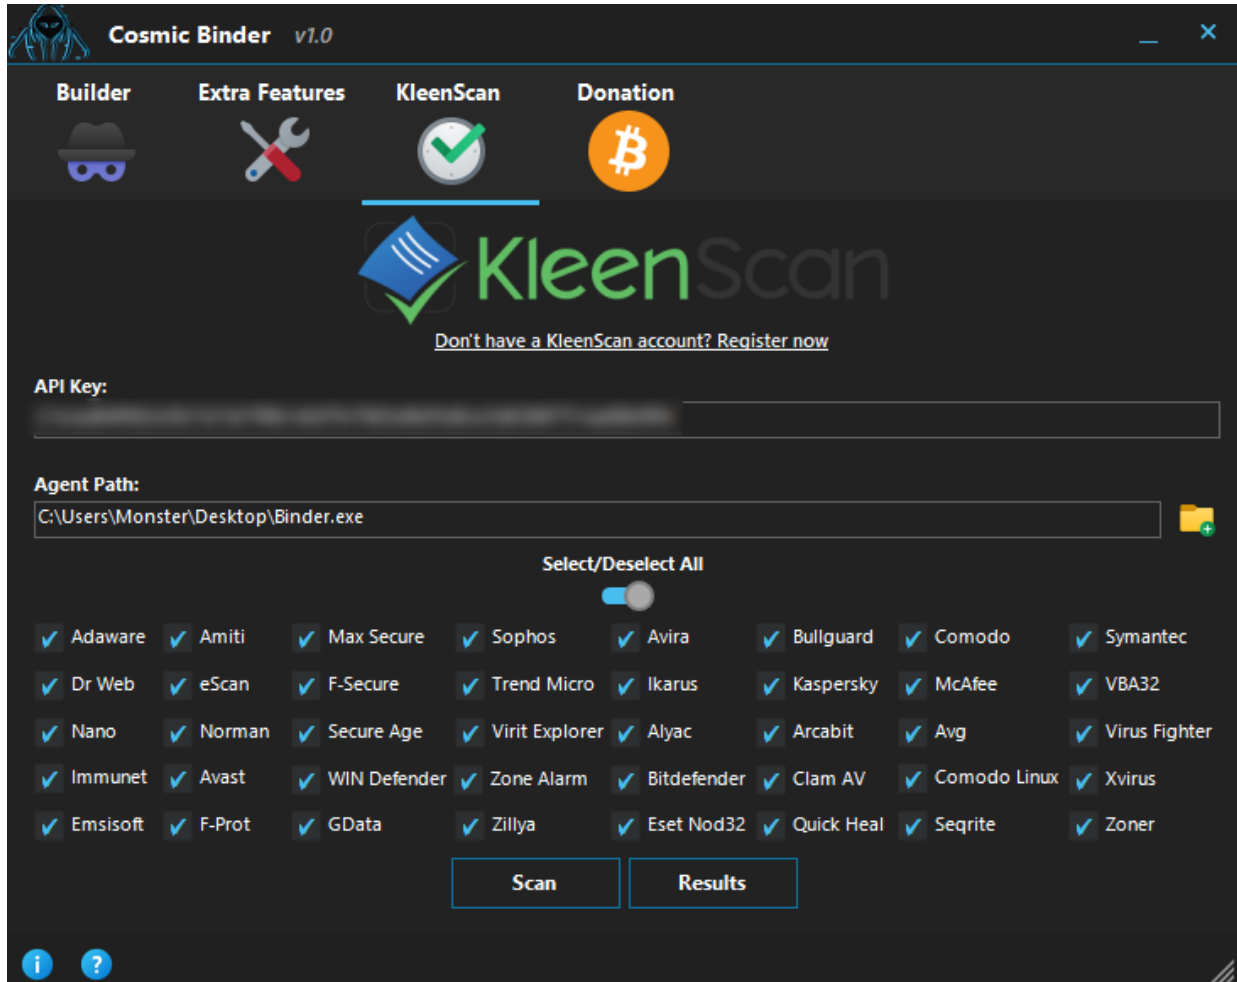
Cosmic Binder v1.0

_ ✕

Builder

Extra Features

KleenScan

Donation

KleenScan

Don't have a KleenScan account? Register now

API Key:

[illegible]

Agent Path:

C:\Users\Monster\Desktop\Binder.exe

Select/Deselect All

| | | | | | | | |
|---|---|---|---|---|---|---|---|
| Adaware | Amiti | Max Secure | Sophos | Avira | Bullguard | Comodo | Symantec |
| Dr Web | eScan | F-Secure | Trend Micro | Ikarus | Kaspersky | McAfee | VBA32 |
| Nano | Norman | Secure Age | Virit Explorer | Alyac | Arcabit | Avg | Virus Fighter |
| Immunet | Avast | WIN Defender | Zone Alarm | Bitdefender | Clam AV | Comodo Linux | Xvirus |
| Emsisoft | F-Prot | GData | Zillya | Eset Nod32 | Quick Heal | Seqrite | Zoner |

Scan

Results

i

?